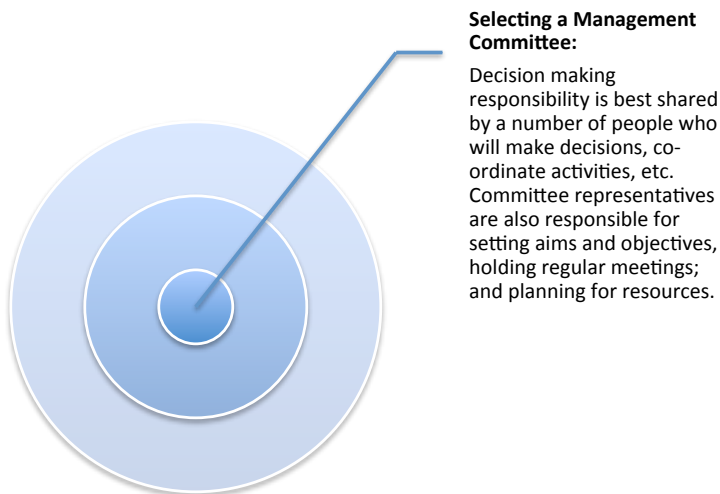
**Selecting a Management Committee:**

Decision making responsibility is best shared by a number of people who will make decisions, co-ordinate activities, etc. Committee representatives are also responsible for setting aims and objectives, holding regular meetings; and planning for resources.